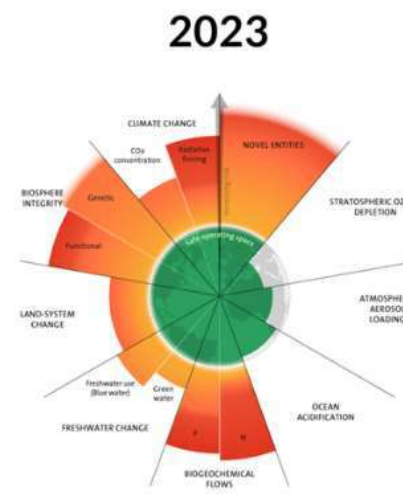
2023

CLIMATE CHANGE

$CO_2$ concentration

Radiative forcing

NOVEL ENTITIES

STRATOSPHERIC OZ DEPLETION

BIOSPHERE INTEGRITY

Genetic

Functional

Safe operating space

ATMOSPHE AEROSO LOADING

LAND-SYSTEM CHANGE

Freshwater use (Blue water)

Green water

OCEAN ACIDIFICATION

FRESHWATER CHANGE

P

N

BIOGEOCHEMICAL FLOWS